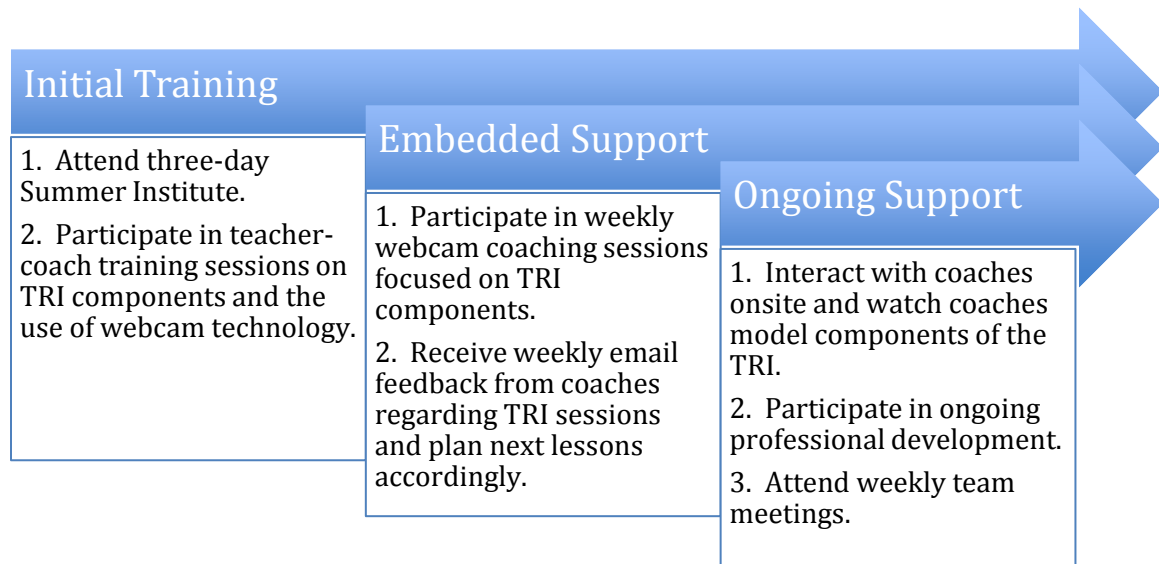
Initial Training

1. Attend three-day Summer Institute.

2. Participate in teacher-coach training sessions on TRI components and the use of webcam technology.

Embedded Support

1. Participate in weekly webcam coaching sessions focused on TRI components.

2. Receive weekly email feedback from coaches regarding TRI sessions and plan next lessons accordingly.

Ongoing Support

1. Interact with coaches onsite and watch coaches model components of the TRI.

2. Participate in ongoing professional development.

3. Attend weekly team meetings.